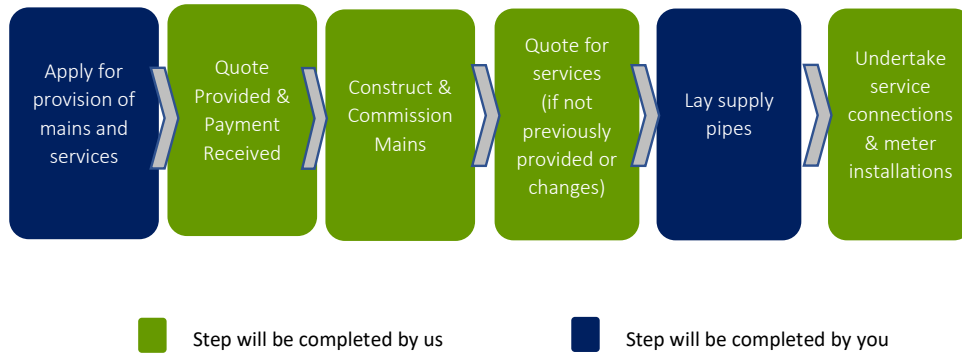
Apply for provision of mains and services

Quote Provided & Payment Received

Construct & Commission Mains

Quote for services (if not previously provided or changes)

Lay supply pipes

Undertake service connections & meter installations

Step will be completed by us

Step will be completed by you